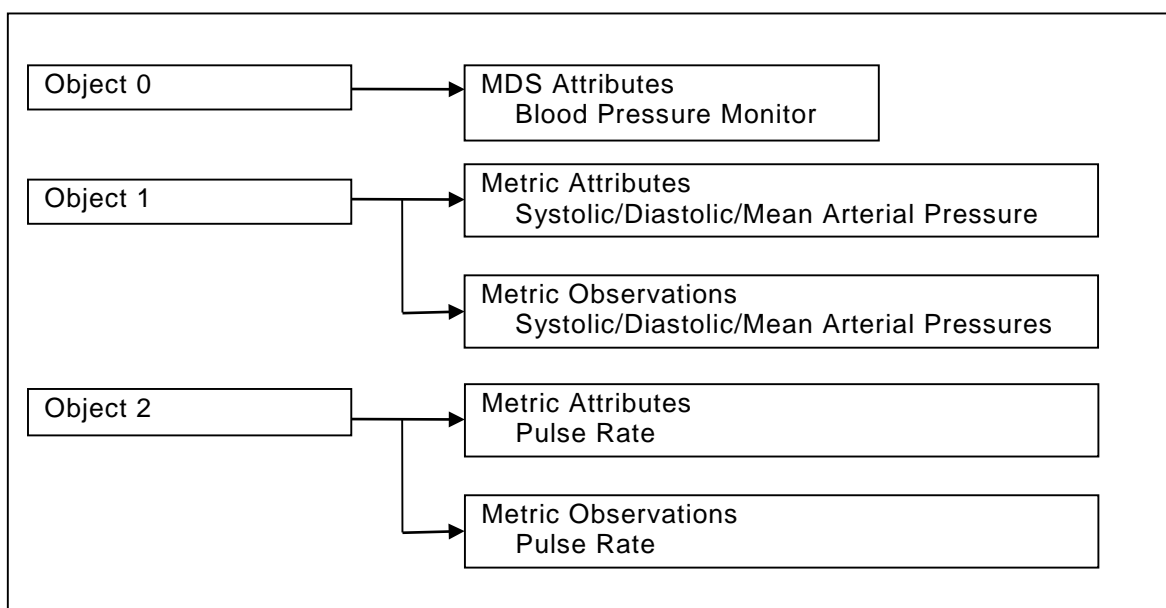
Object 0

MDS Attributes
Blood Pressure Monitor

Object 1

Metric Attributes
Systolic/Diastolic/Mean Arterial Pressure

Metric Observations
Systolic/Diastolic/Mean Arterial Pressures

Object 2

Metric Attributes
Pulse Rate

Metric Observations
Pulse Rate